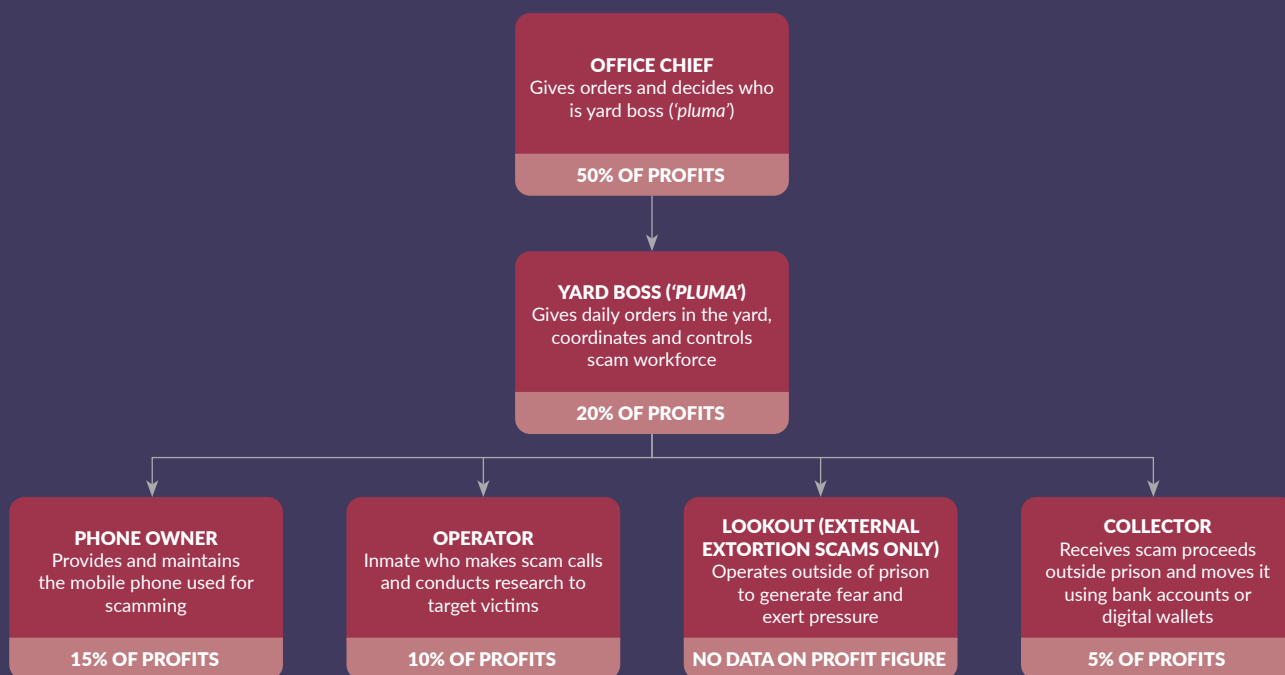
OFFICE CHIEF
Gives orders and decides who is yard boss ('*pluma*')

50% OF PROFITS

YARD BOSS ('*PLUMA*')
Gives daily orders in the yard, coordinates and controls scam workforce

20% OF PROFITS

PHONE OWNER
Provides and maintains the mobile phone used for scamming

15% OF PROFITS

OPERATOR
Inmate who makes scam calls and conducts research to target victims

10% OF PROFITS

LOOKOUT (EXTERNAL EXTORTION SCAMS ONLY)
Operates outside of prison to generate fear and exert pressure

NO DATA ON PROFIT FIGURE

COLLECTOR
Receives scam proceeds outside prison and moves it using bank accounts or digital wallets

5% OF PROFITS